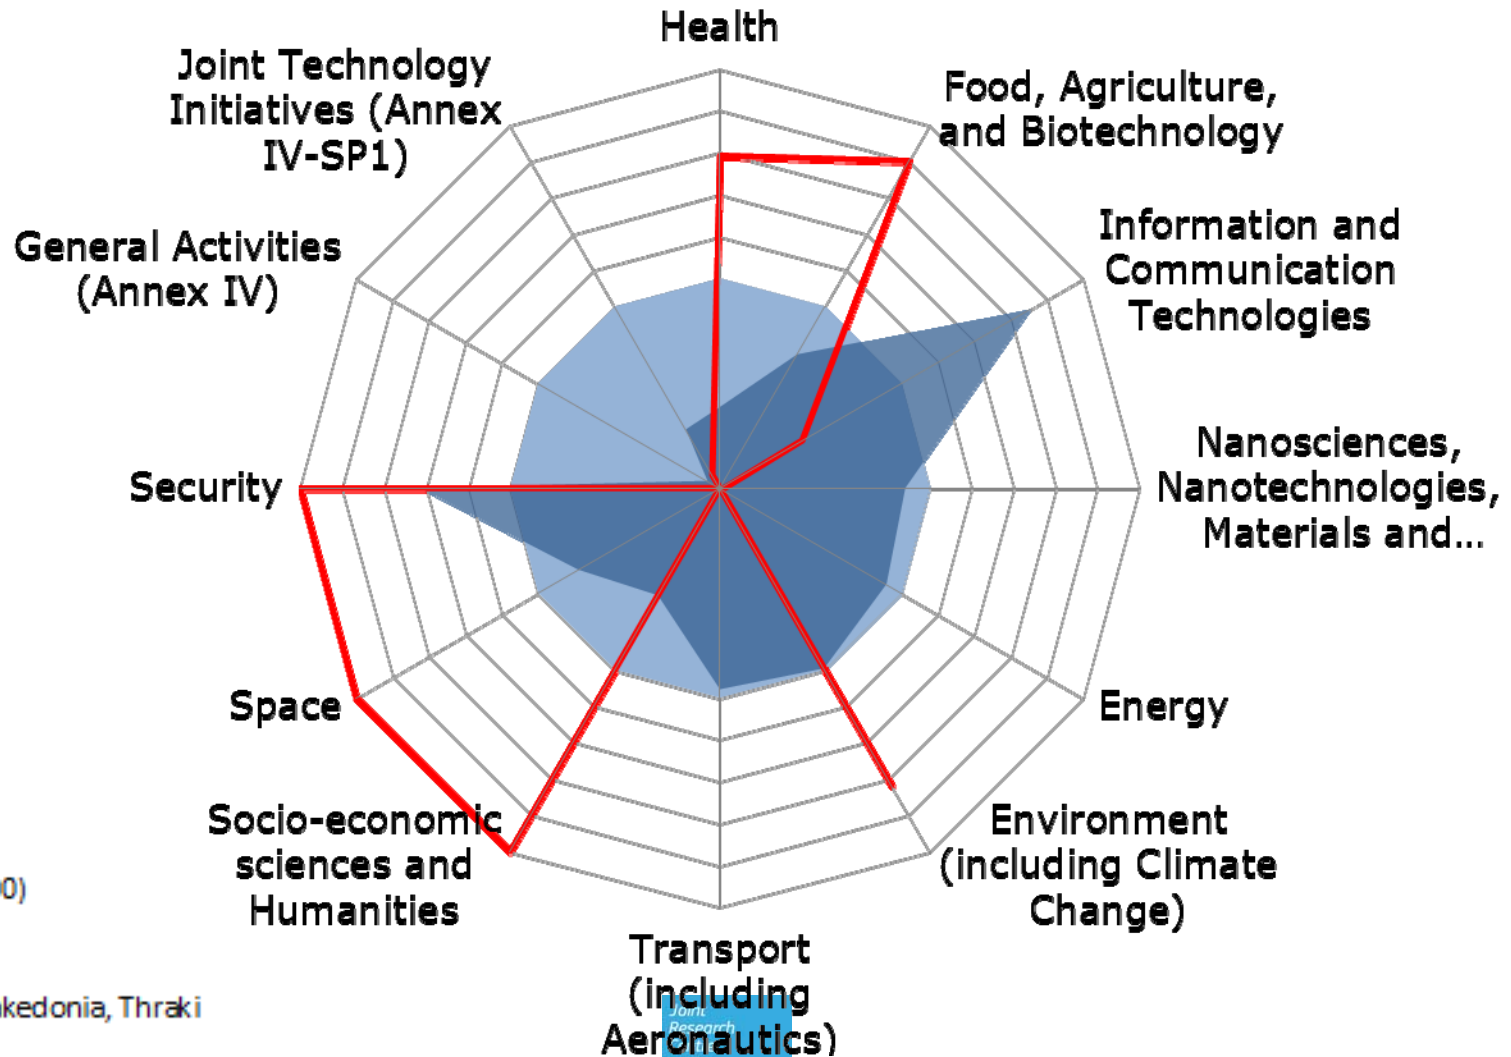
Health

Food, Agriculture, and Biotechnology

Information and Communication Technologies

Nanosciences, Nanotechnologies, Materials and...

Energy

Environment (including Climate Change)

Transport (including Aeronautics)

Socio-economic sciences and Humanities

Space

Security

General Activities (Annex IV)

Joint Technology Initiatives (Annex IV-SP1)

0)

kedonia, Thraki

Joint Research